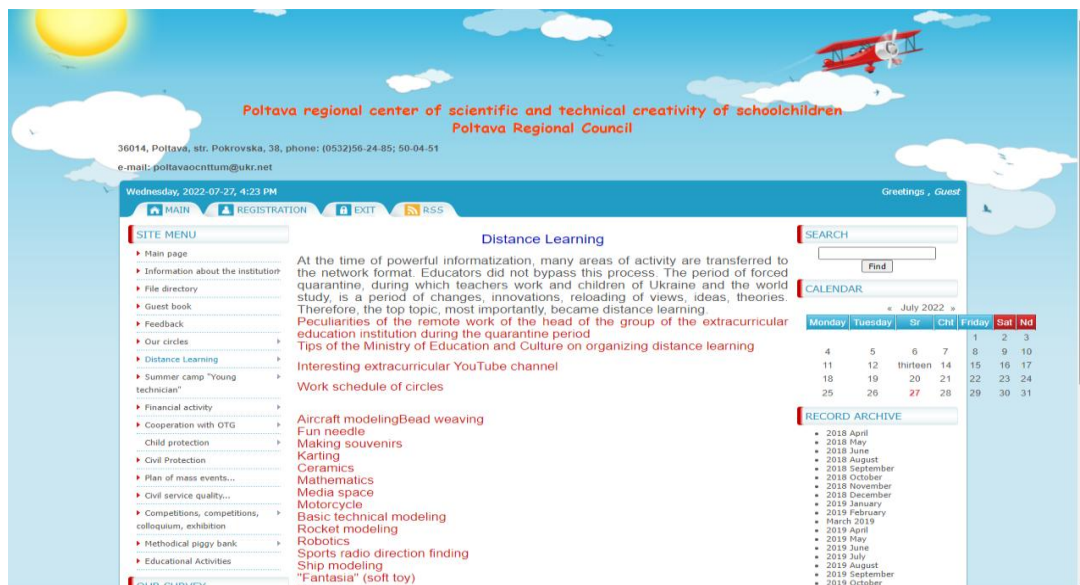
Poltava regional center of scientific and technical creativity of schoolchildren
Poltava Regional Council

36014, Poltava, str. Pokrovska, 38, phone: (0532)56-24-85; 50-04-51

e-mail: poltavaocnttum@ukr.net

Wednesday, 2022-07-27, 4:23 PM

Greetings , Guest

MAIN REGISTRATION EXIT RSS

SITE MENU
Main page
Information about the institution
File directory
Guest book
Feedback
Our circles
Distance Learning
Summer camp "Young technician"
Financial activity
Cooperation with OTG
Child protection
Civil Protection
Plan of mass events...
Civil service quality...
Competitions, competitions, colloquium, exhibition
Methodical piggy bank
Educational Activities

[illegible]

Distance Learning

At the time of powerful informatization, many areas of activity are transferred to the network format. Educators did not bypass this process. The period of forced quarantine, during which teachers work and children of Ukraine and the world study, is a period of changes, innovations, reloading of views, ideas, theories. Therefore, the top topic, most importantly, became distance learning.
Peculiarities of the remote work of the head of the group of the extracurricular education institution during the quarantine period
Tips of the Ministry of Education and Culture on organizing distance learning

Interesting extracurricular YouTube channel

Work schedule of circles

Aircraft modelingBead weaving
Fun needle
Making souvenirs
Karting
Ceramics
Mathematics
Media space
Motorcycle
Basic technical modeling
Rocket modeling
Robotics
Sports radio direction finding
Ship modeling
"Fantasia" (soft toy)

SEARCH
Find

CALENDAR
« July 2022 »

| Monday | Tuesday | Sr | Cht | Friday | Sat | Nd |
|---|---|---|---|---|---|---|
| | | | | 1 | 2 | 3 |
| 4 | 5 | 6 | 7 | 8 | 9 | 10 |
| 11 | 12 | thirteen | 14 | 15 | 16 | 17 |
| 18 | 19 | 20 | 21 | 22 | 23 | 24 |
| 25 | 26 | 27 | 28 | 29 | 30 | 31 |

RECORD ARCHIVE
2018 April
2018 May
2018 June
2018 August
2018 September
2018 October
2018 November
2018 December
2019 January
2019 February
March 2019
2019 April
2019 May
2019 June
2019 July
2019 August
2019 September
2019 October